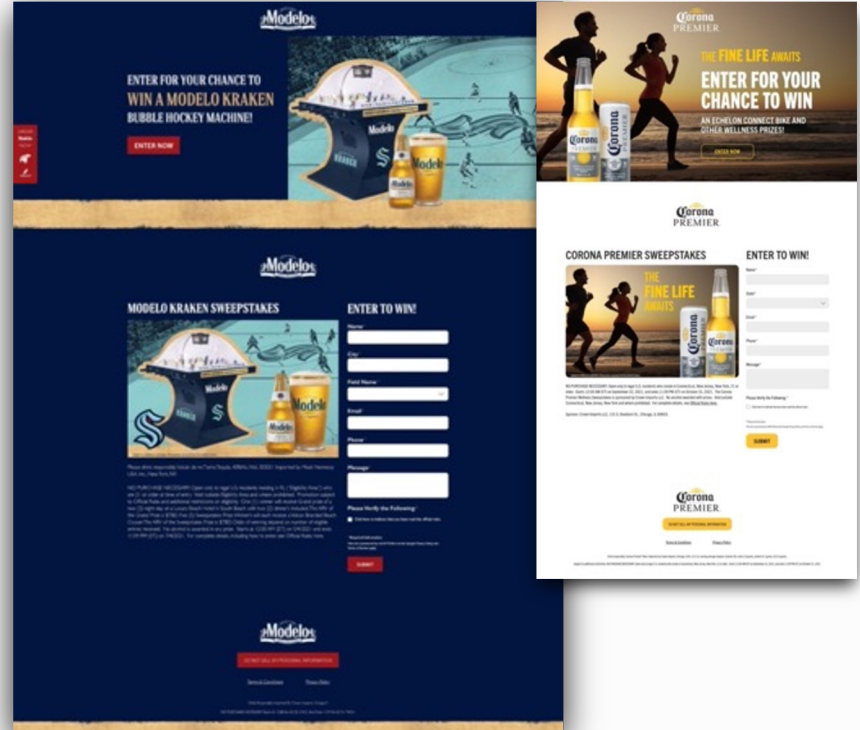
Modelo

ENTER FOR YOUR CHANCE TO
WIN A MODELO KRAKEN
BUBBLE HOCKEY MACHINE!

ENTER NOW

Modelo
KRAKEN

Modelo

MODELO KRAKEN SWEEPSTAKES

ENTER TO WIN!

Name
City
Field Name
Email
Phone
Message

Please Verify the Following:

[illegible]

SUBMIT

Modelo

DO NOT SELL MY PERSONAL INFORMATION

Terms & Conditions
Privacy Policy

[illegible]

Corona PREMIER

THE FINE LIFE AWAITS
ENTER FOR YOUR CHANCE TO WIN
AN ECHELON CONNECT BIKE AND OTHER WELLNESS PRIZES!

ENTER NOW

Corona PREMIER

CORONA PREMIER SWEEPSTAKES

THE FINE LIFE AWAITS

ENTER TO WIN!

Name
State
Email
Phone
Message

Please Verify the Following:

SUBMIT

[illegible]

Corona PREMIER

DO NOT SELL MY PERSONAL INFORMATION

Terms & Conditions
Privacy Policy

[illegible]